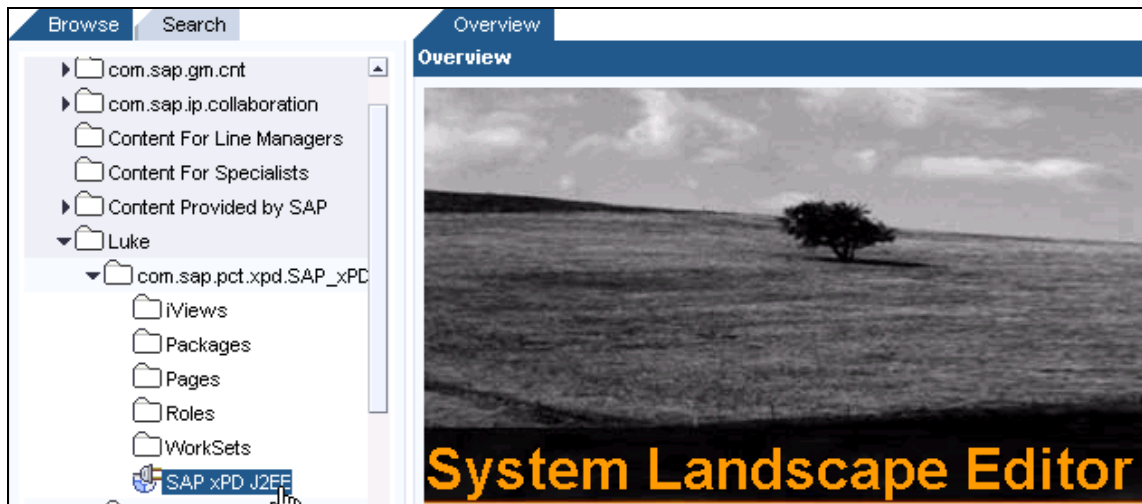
Browse
Search

com.sap.gm.cnt
com.sap.ip.collaboration
Content For Line Managers
Content For Specialists
Content Provided by SAP
Luke
com.sap.pct.xpd.SAP_xPD
iViews
Packages
Pages
Roles
WorkSets
SAP xPD J2EE

Overview
Overview

System Landscape Editor